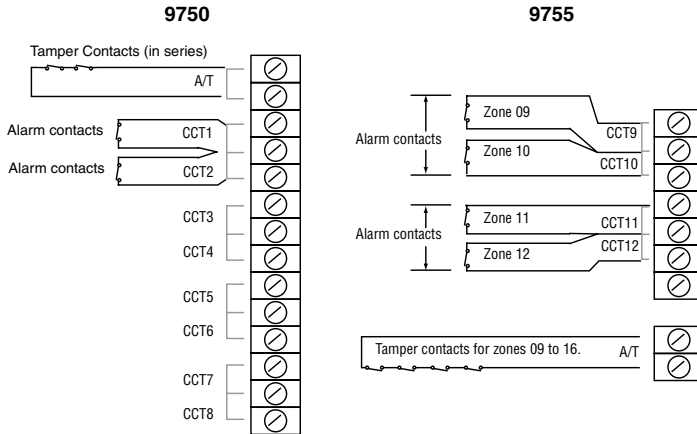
9750

Tamper Contacts (in series)

A/T

Alarm contacts

CCT1

Alarm contacts

CCT2

CCT3

CCT4

CCT5

CCT6

CCT7

CCT8

9755

Alarm contacts

Zone 09

CCT9

Zone 10

CCT10

Alarm contacts

Zone 11

CCT11

Zone 12

CCT12

Tamper contacts for zones 09 to 16.

A/T